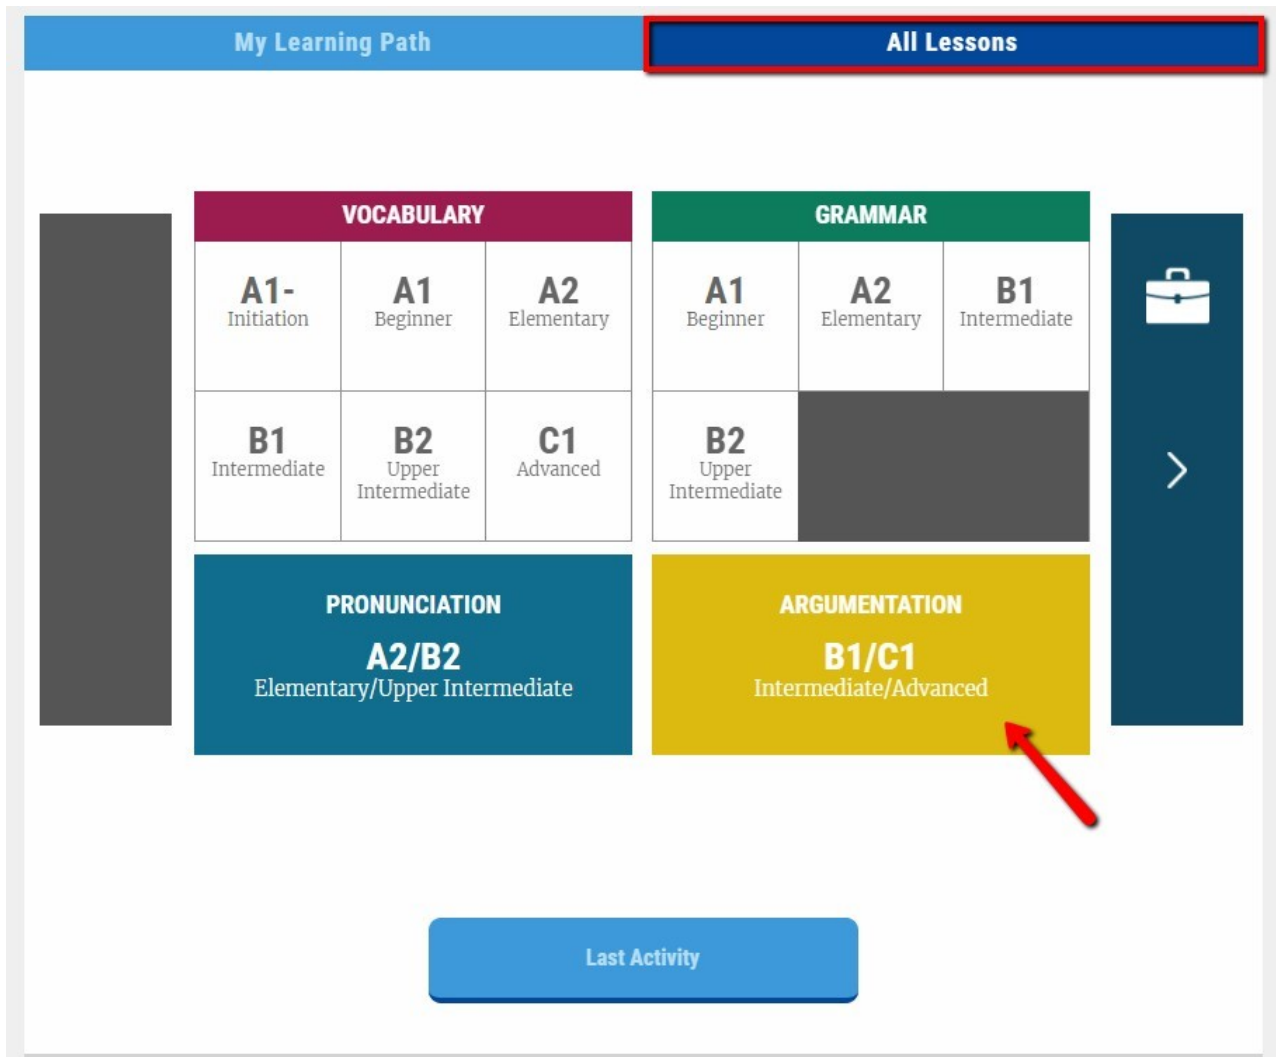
My Learning Path

All Lessons

VOCABULARY

| A1- Initiation | A1 Beginner | A2 Elementary |
|---|---|---|
| B1 Intermediate | B2 Upper Intermediate | C1 Advanced |

GRAMMAR

| A1 Beginner | A2 Elementary | B1 Intermediate |
|---|---|---|
| B2 Upper Intermediate | | |

PRONUNCIATION
A2/B2
Elementary/Upper Intermediate

ARGUMENTATION
B1/C1
Intermediate/Advanced

Last Activity